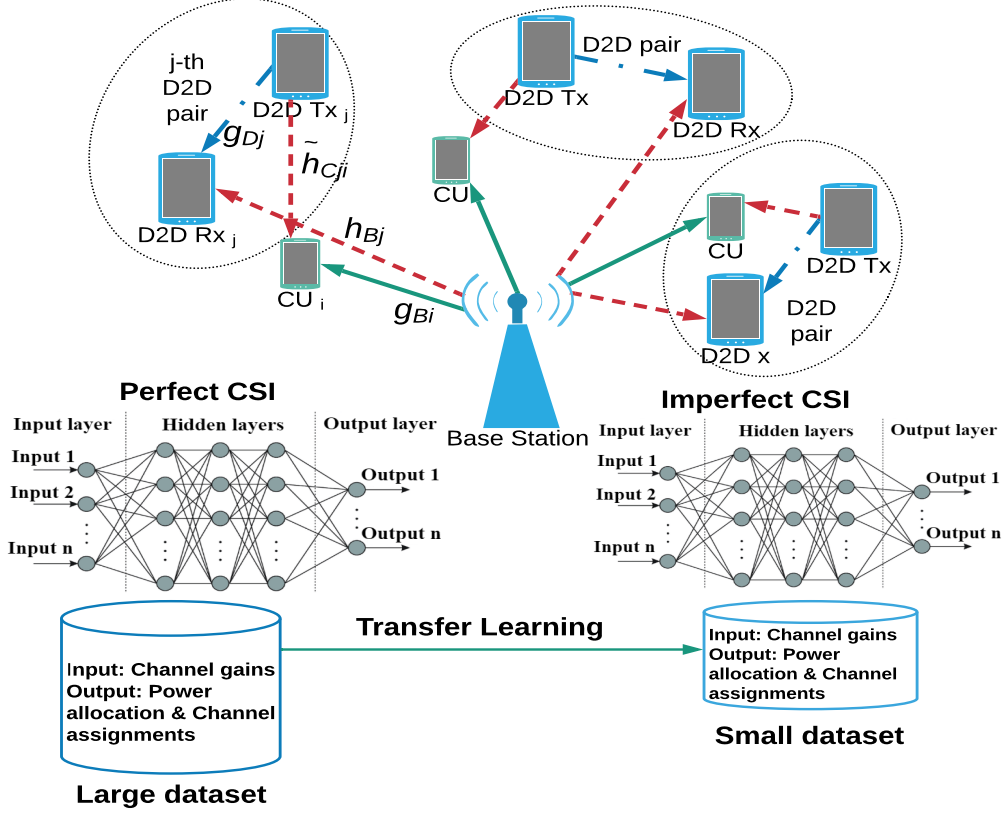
j-th D2D pair

D2D Tx $_j$

$g_{Dj}$

$\tilde{h}_{Cji}$

D2D Rx $_j$

$h_{Bj}$

CU $_i$

$g_{Bi}$

D2D Tx

D2D pair

D2D Rx

CU

CU

D2D Tx

D2D pair

D2D x

Base Station

Perfect CSI

Input layer

Hidden layers

Output layer

Input 1

Input 2

Input n

Output 1

Output n

Imperfect CSI

Input layer

Hidden layers

Output layer

Input 1

Input 2

Input n

Output 1

Output n

Transfer Learning

Input: Channel gains
Output: Power allocation & Channel assignments

Large dataset

Input: Channel gains
Output: Power allocation & Channel assignments

Small dataset